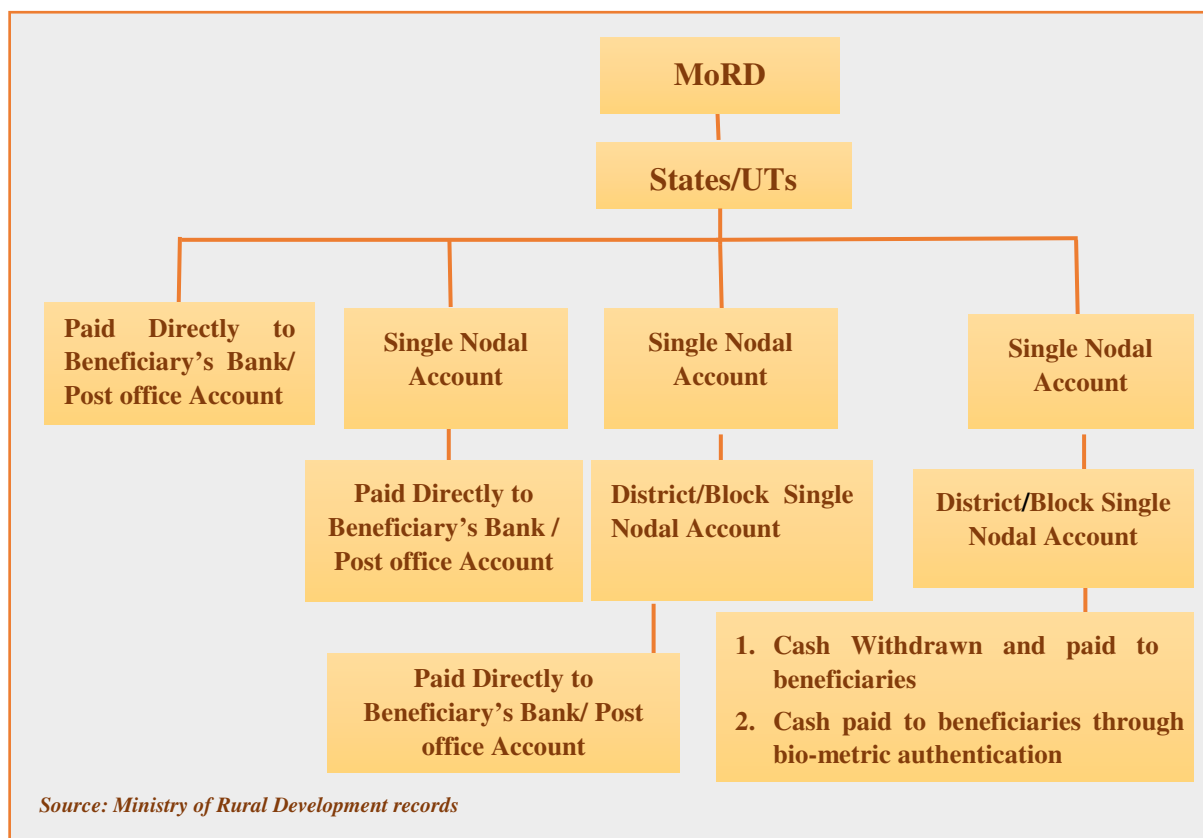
MoRD

States/UTs

Paid Directly to Beneficiary's Bank/ Post office Account

Single Nodal Account

Single Nodal Account

Single Nodal Account

Paid Directly to Beneficiary's Bank / Post office Account

District/Block Single Nodal Account

District/Block Single Nodal Account

Paid Directly to Beneficiary's Bank/ Post office Account

1. Cash Withdrawn and paid to beneficiaries
2. Cash paid to beneficiaries through bio-metric authentication

Source: Ministry of Rural Development records